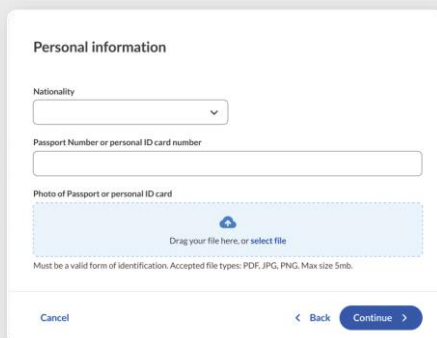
Personal information

Nationality

Passport Number or personal ID card number

Photo of Passport or personal ID card

Drag your file here, or select file

Must be a valid form of identification. Accepted file types: PDF, JPG, PNG. Max size 5mb.

Cancel

< Back

Continue >